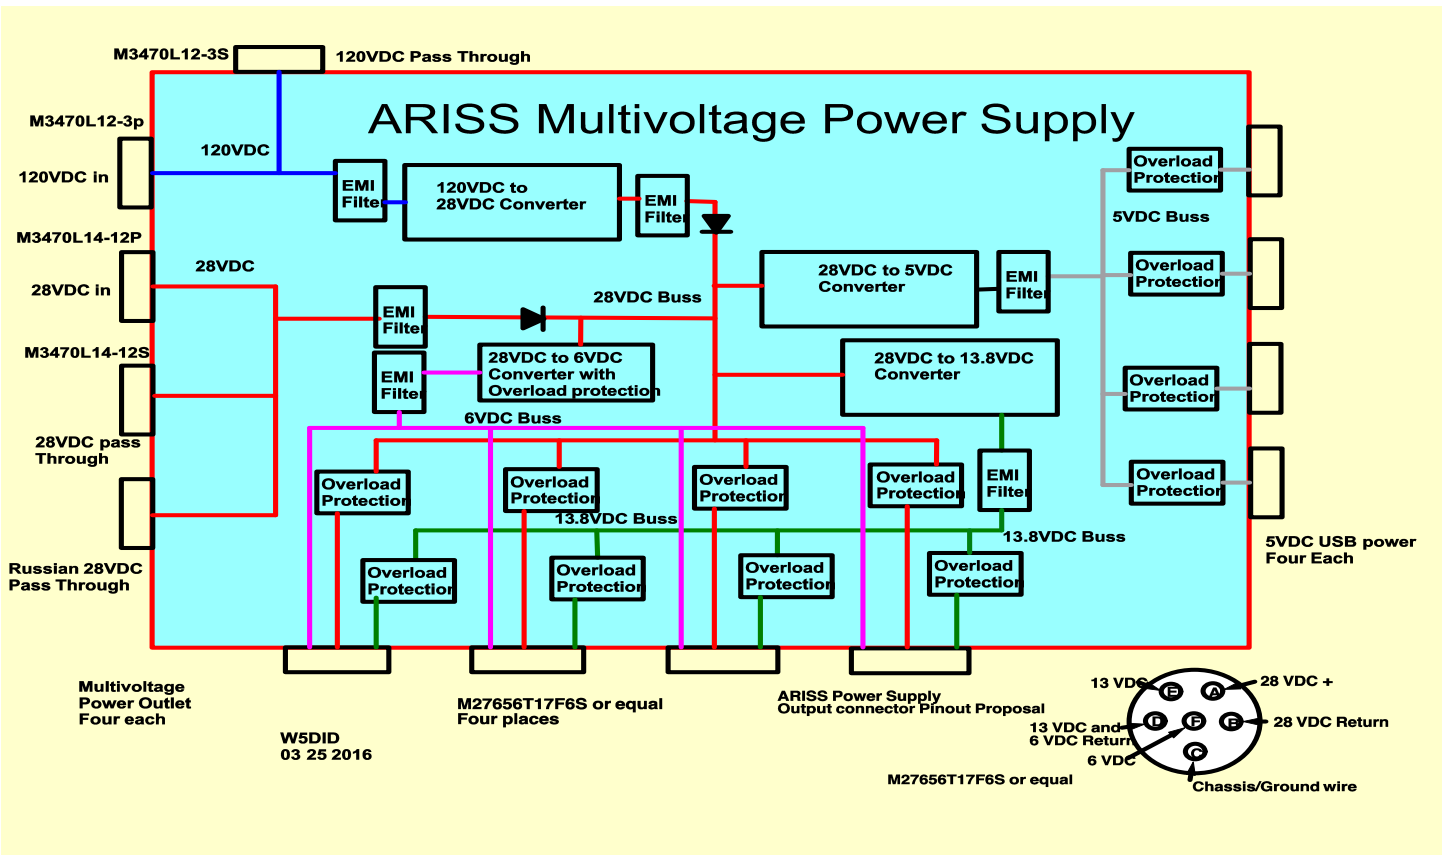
M3470L12-3S
120VDC Pass Through

ARISS Multivoltage Power Supply

M3470L12-3p
120VDC in
120VDC
EMI Filter
120VDC to 28VDC Converter
EMI Filter

M3470L14-12P
28VDC in
28VDC
EMI Filter
28VDC Buss
28VDC to 5VDC Converter
EMI Filter

M3470L14-12S
EMI Filter
28VDC to 6VDC Converter with Overload protection
28VDC to 13.8VDC Converter

28VDC pass Through
6VDC Buss

Overload Protection
5VDC Buss
Overload Protection
Overload Protection
Overload Protection

Overload Protection
Overload Protection
Overload Protection
Overload Protection
EMI Filter
13.8VDC Buss
13.8VDC Buss

Russian 28VDC Pass Through

Overload Protection
Overload Protection
Overload Protection
Overload Protection

5VDC USB power Four Each

Multivoltage Power Outlet Four each
M27656T17F6S or equal Four places
ARISS Power Supply Output connector Pinout Proposal
W5DID
03 25 2016

13 VDC
28 VDC +
13 VDC and 6 VDC Return
28 VDC Return
6 VDC
M27656T17F6S or equal
Chassis/Ground wire
E
A
D
F
B
C